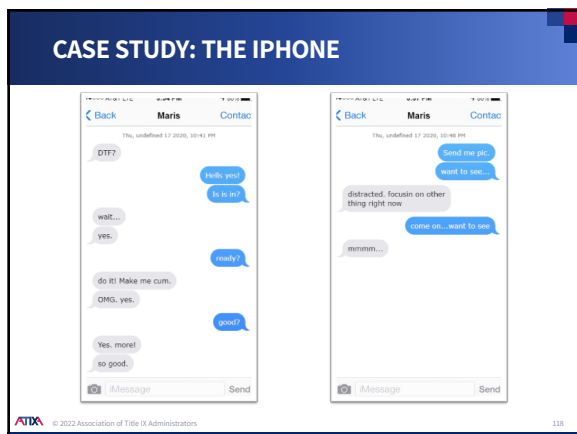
CASE STUDY: THE IPHONE

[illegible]

Back Maris Contac

Thu, undefined 17 2020, 10:41 PM

DTF?

Hells yes!

Is is in?

wait...

yes.

ready?

do it! Make me cum.

OMG. yes.

good?

Yes. more!

so good.

iMessage Send

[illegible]

Back Maris Contac

Thu, undefined 17 2020, 10:48 PM

Send me pic.

want to see...

distracted. focusin on other thing right now

come on...want to see

mmmm...

iMessage Send

ATIXA © 2022 Association of Title IX Administrators

118